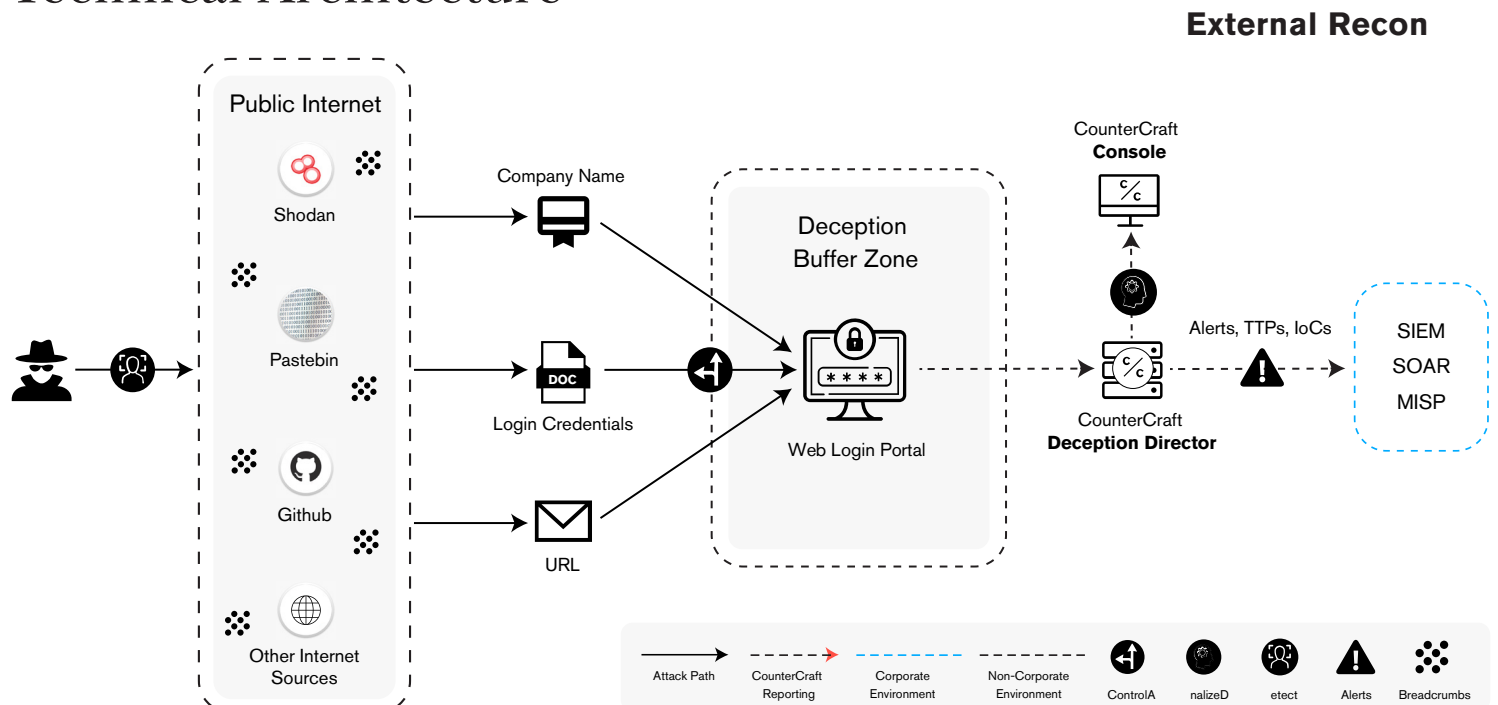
External Recon

Public Internet

Shodan

Pastebin

Github

Other Internet Sources

Company Name

DOC

Login Credentials

URL

Deception Buffer Zone

Web Login Portal

CounterCraft
Console

C/C

C/C

CounterCraft
Deception Director

Alerts, TTPs, IoCs

SIEM
SOAR
MISP

Attack Path
CounterCraft Reporting
Corporate Environment
Non-Corporate Environment
ControlA
nalizeD
etect
Alerts
Breadcrumbs